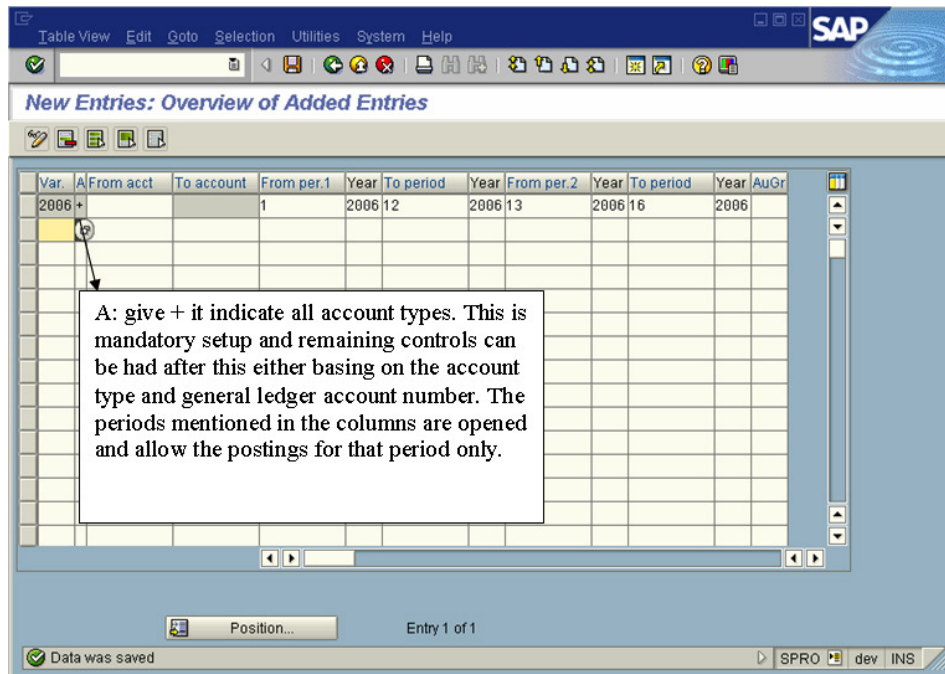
Table View Edit Goto Selection Utilities System Help

SAP

New Entries: Overview of Added Entries

| Var. | A | From acct | To account | From per.1 | Year | To period | Year | From per.2 | Year | To period | Year | AuGr |
|---|---|---|---|---|---|---|---|---|---|---|---|---|
| 2006 | + | | | 1 | 2006 | 12 | 2006 | 13 | 2006 | 16 | 2006 | |

A: give + it indicate all account types. This is mandatory setup and remaining controls can be had after this either basing on the account type and general ledger account number. The periods mentioned in the columns are opened and allow the postings for that period only.

Position...

Entry 1 of 1

Data was saved

SPRO dev INS